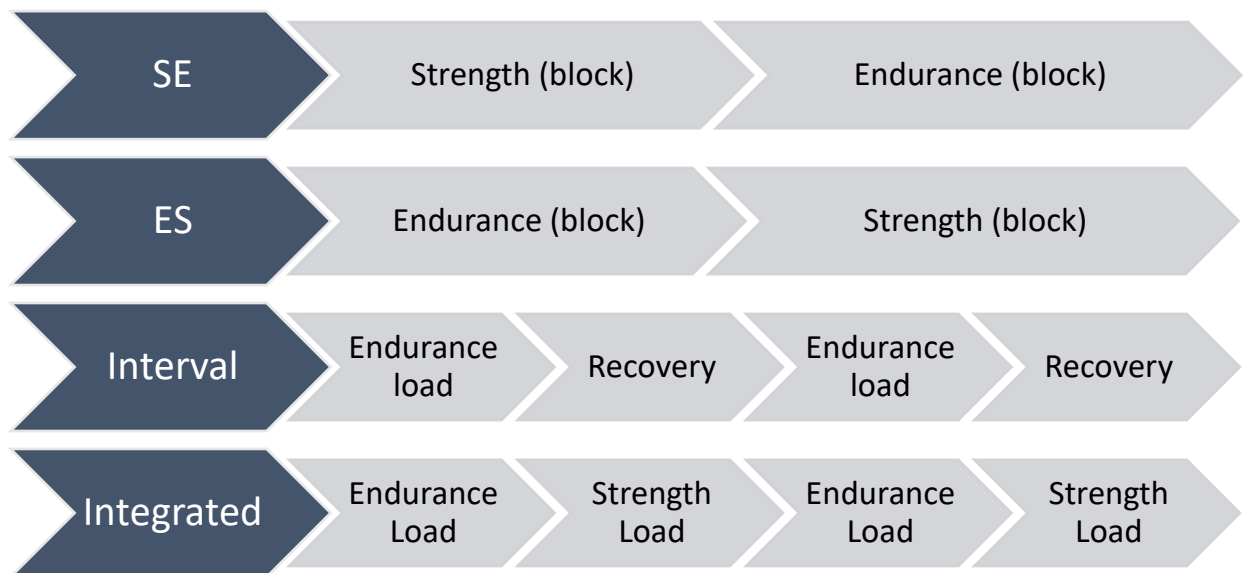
SE
Strength (block)
Endurance (block)

ES
Endurance (block)
Strength (block)

Interval
Endurance load
Recovery
Endurance load
Recovery

Integrated
Endurance Load
Strength Load
Endurance Load
Strength Load